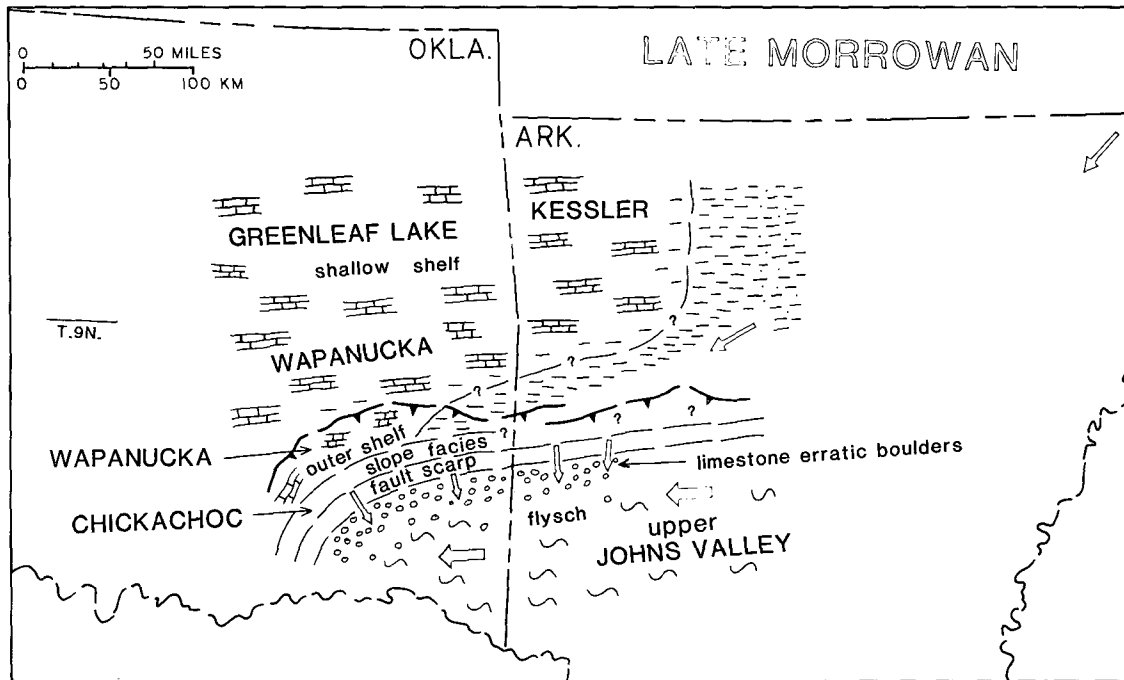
0 50 MILES
0 50 100 KM

OKLA.

LATE MORROWAN

ARK.

KESSLER

GREENLEAF LAKE

shallow shelf

T.9N.

WAPANUCKA

?

?

?

?

?

WAPANUCKA

outer shelf

slope facies

fault scarp

limestone erratic boulders

CHICKACHOC

flysch

upper

JOHNS VALLEY